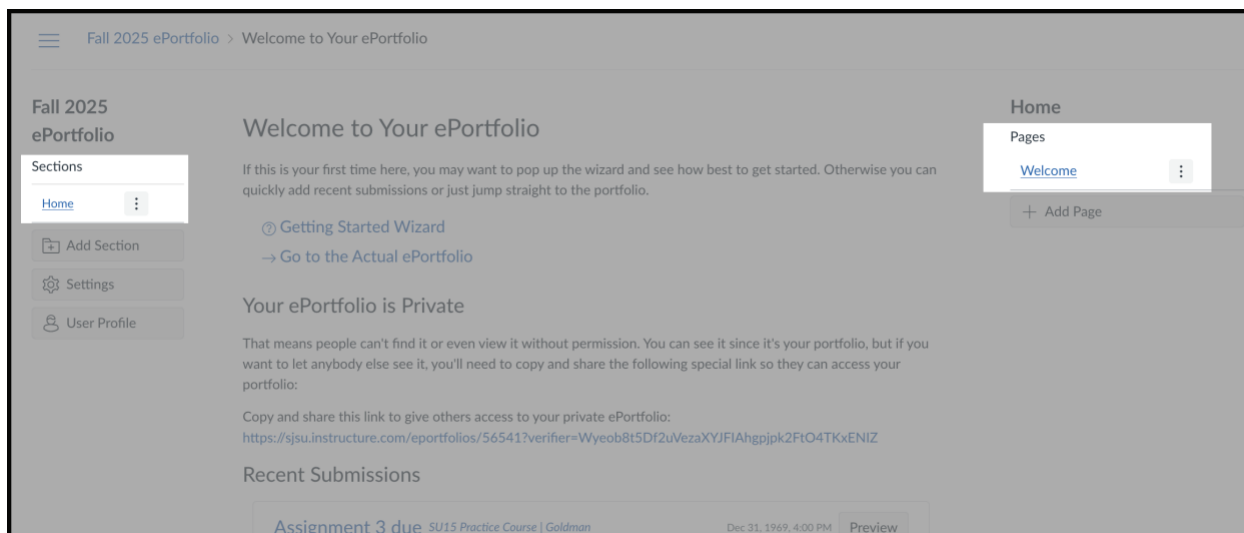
Fall 2025 ePortfolio > Welcome to Your ePortfolio

Fall 2025 ePortfolio

Sections

Home

Add Section

Settings

User Profile

Welcome to Your ePortfolio

If this is your first time here, you may want to pop up the wizard and see how best to get started. Otherwise you can quickly add recent submissions or just jump straight to the portfolio.

Getting Started Wizard

→ Go to the Actual ePortfolio

Your ePortfolio is Private

That means people can't find it or even view it without permission. You can see it since it's your portfolio, but if you want to let anybody else see it, you'll need to copy and share the following special link so they can access your portfolio:

Copy and share this link to give others access to your private ePortfolio:
https://sjsu.instructure.com/eportfolios/56541?verifier=Wyeob8t5Df2uVezaXYJFIAhgpjpk2FtO4TKxENIZ

Recent Submissions

Assignment 3 due SU15 Practice Course | Goldman Dec 31, 1969, 4:00 PM Preview

Home

Pages

Welcome

+ Add Page